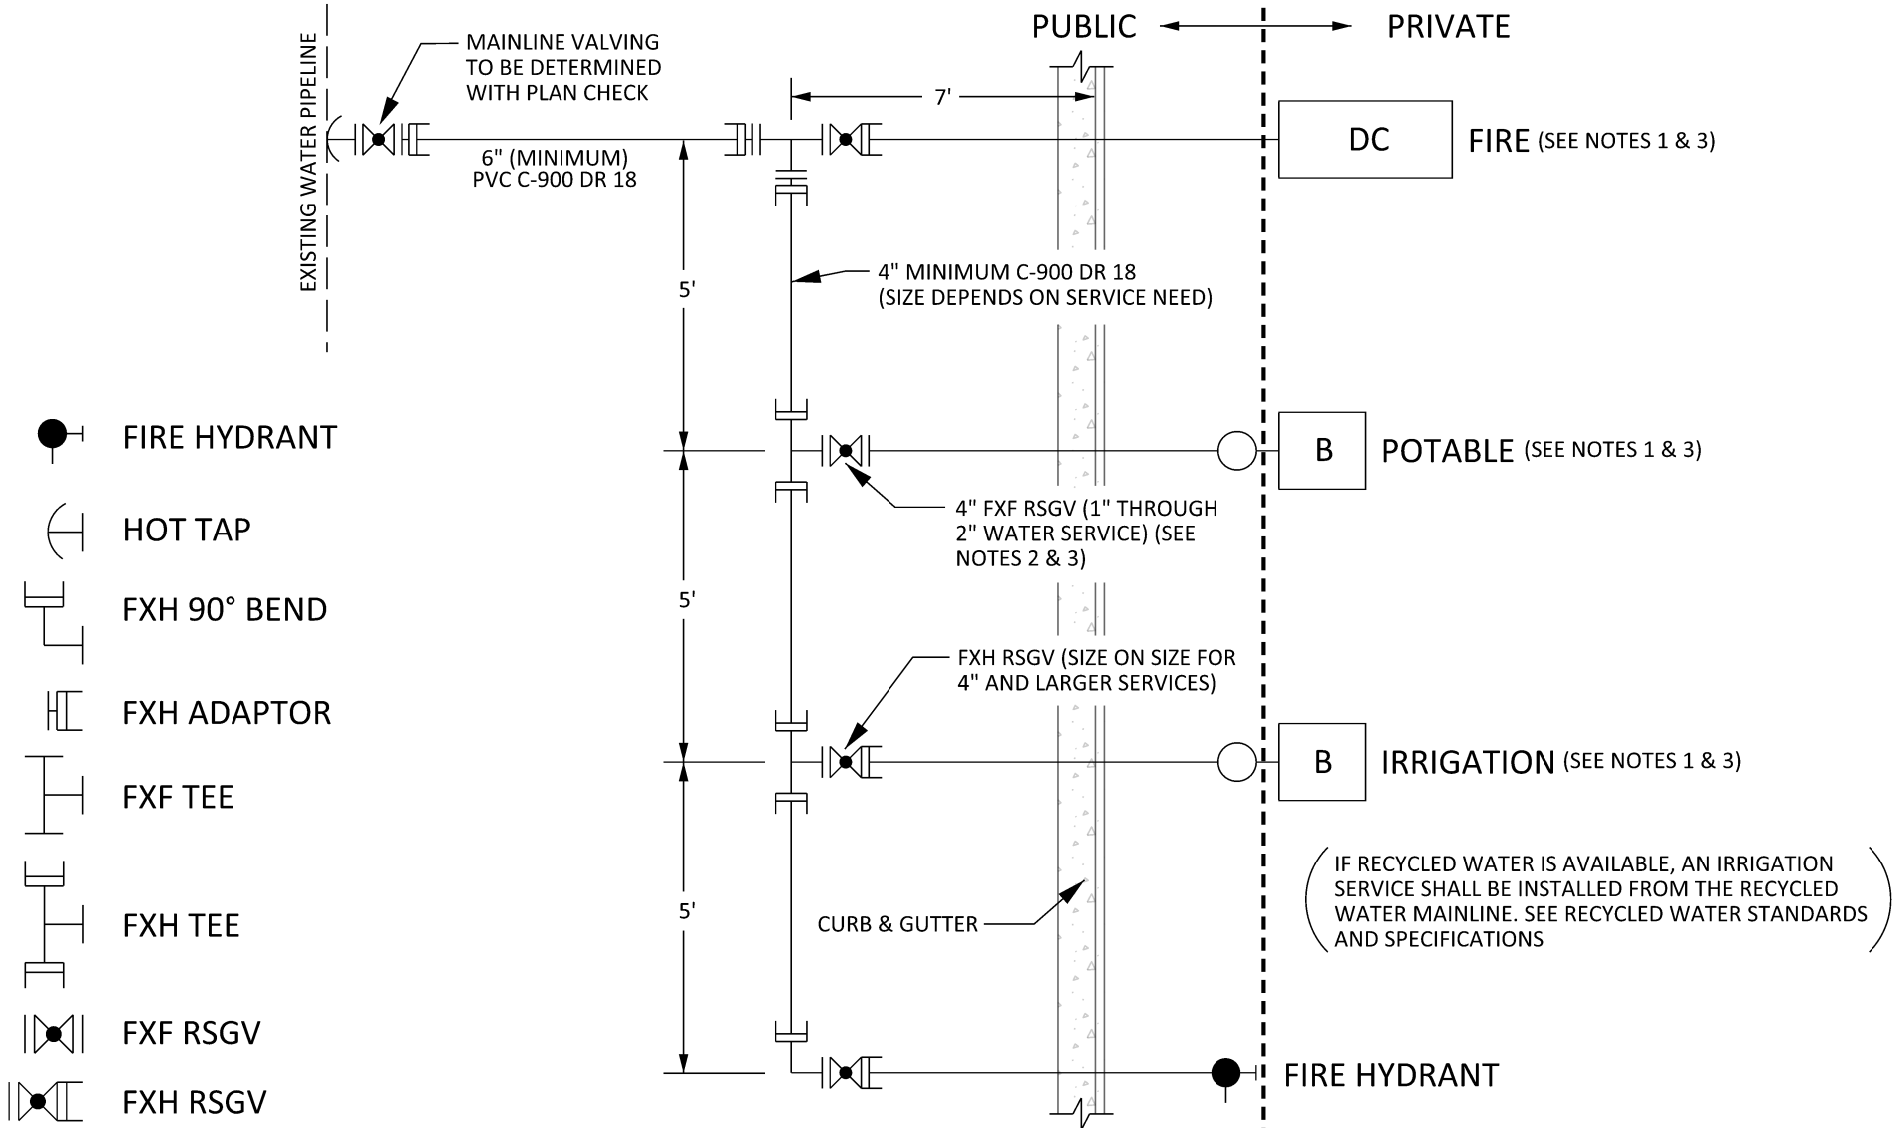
PUBLIC PRIVATE

EXISTING WATER PIPELINE

MAINLINE VALVING TO BE DETERMINED WITH PLAN CHECK

7'

6" (MINIMUM) PVC C-900 DR 18

DC

FIRE (SEE NOTES 1 & 3)

4" MINIMUM C-900 DR 18 (SIZE DEPENDS ON SERVICE NEED)

5'

B

POTABLE (SEE NOTES 1 & 3)

4" FXF RSGV (1" THROUGH 2" WATER SERVICE) (SEE NOTES 2 & 3)

5'

FXH RSGV (SIZE ON SIZE FOR 4" AND LARGER SERVICES)

B

IRRIGATION (SEE NOTES 1 & 3)

IF RECYCLED WATER IS AVAILABLE, AN IRRIGATION SERVICE SHALL BE INSTALLED FROM THE RECYCLED WATER MAINLINE. SEE RECYCLED WATER STANDARDS AND SPECIFICATIONS

5'

CURB & GUTTER

FIRE HYDRANT

FIRE HYDRANT

HOT TAP

FXH 90° BEND

FXH ADAPTOR

FXF TEE

FXH TEE

FXF RSGV

FXH RSGV